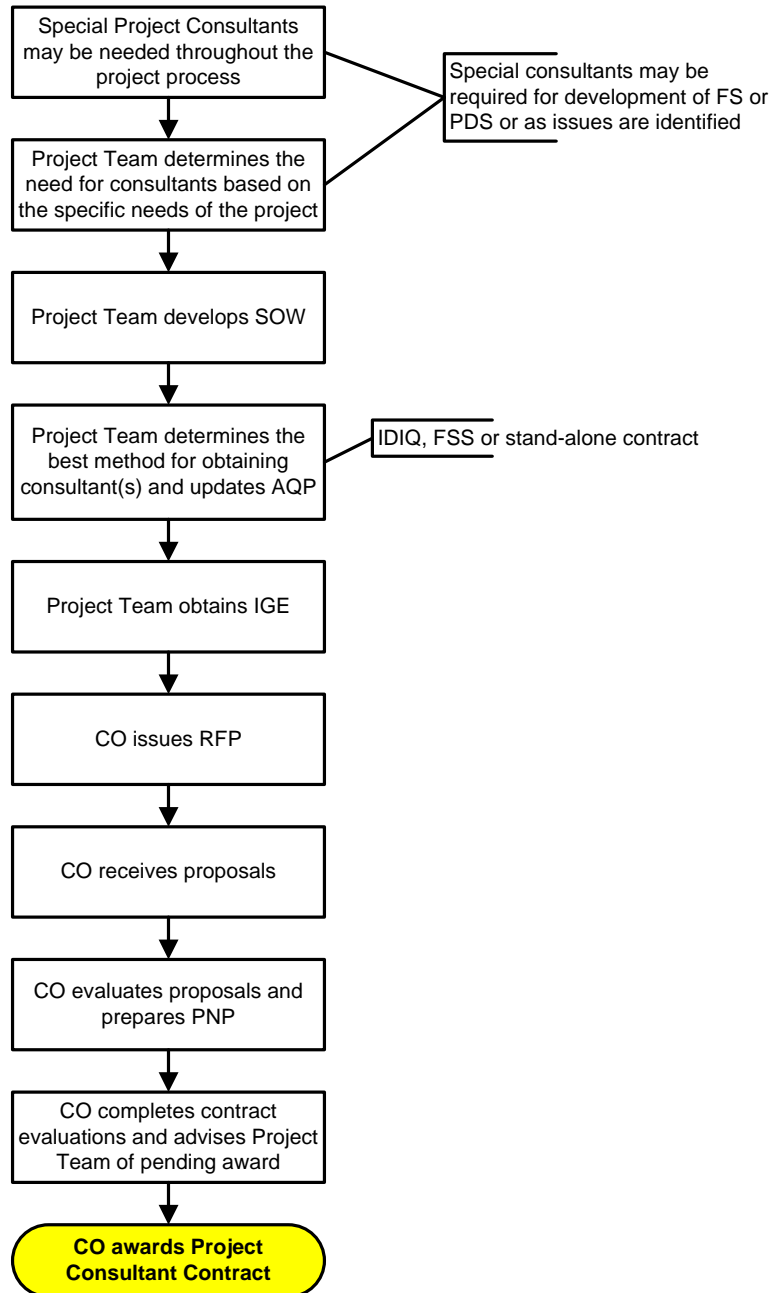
Special Project Consultants may be needed throughout the project process

Special consultants may be required for development of FS or PDS or as issues are identified

Project Team determines the need for consultants based on the specific needs of the project

Project Team develops SOW

Project Team determines the best method for obtaining consultant(s) and updates AQP

IDIQ, FSS or stand-alone contract

Project Team obtains IGE

CO issues RFP

CO receives proposals

CO evaluates proposals and prepares PNP

CO completes contract evaluations and advises Project Team of pending award

CO awards Project Consultant Contract